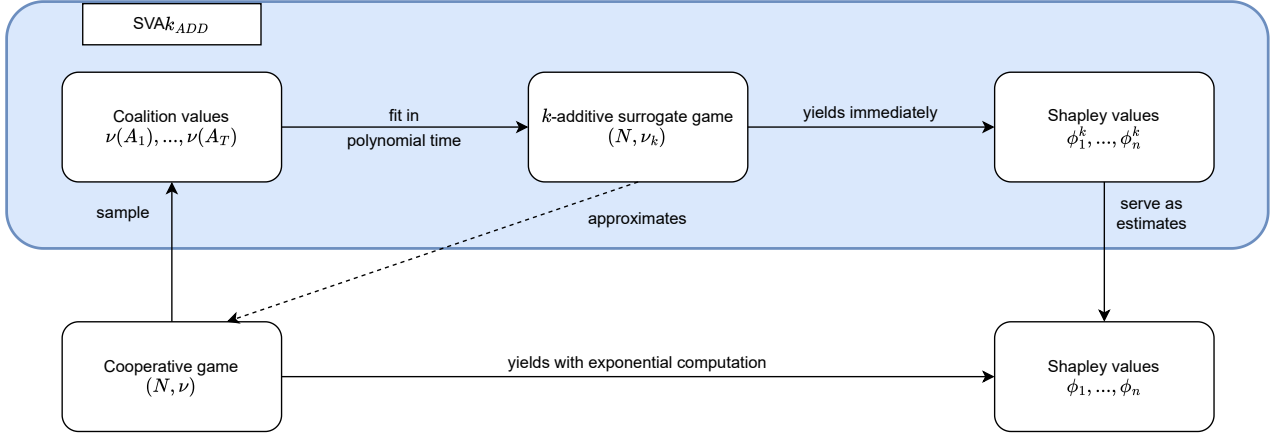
SVA$k_{ADD}$

Coalition values
$\nu(A_1), ..., \nu(A_T)$

fit in
polynomial time

$k$-additive surrogate game
$(N, \nu_k)$

yields immediately

Shapley values
$\phi_1^k, ..., \phi_n^k$

sample

approximates

serve as
estimates

Cooperative game
$(N, \nu)$

yields with exponential computation

Shapley values
$\phi_1, ..., \phi_n$